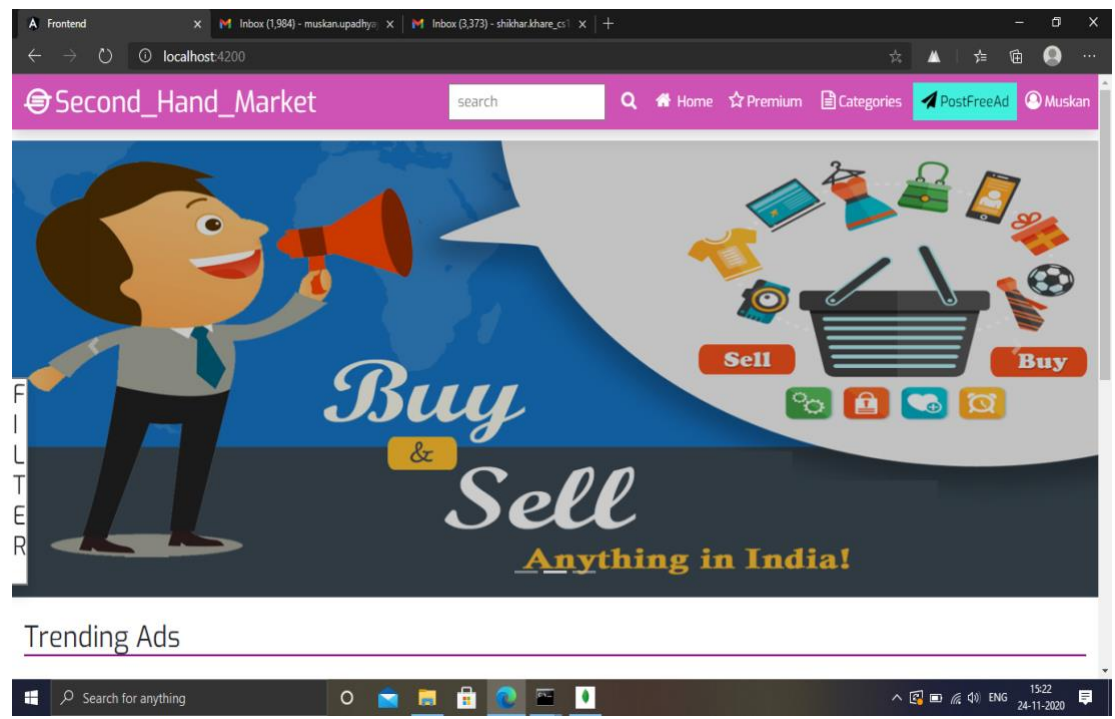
Frontend
Inbox (1,984) - muskan.upadhya
Inbox (3,373) - shikhar.khare_cs
localhost:4200

Second_Hand_Market
search
Home Premium Categories PostFreeAd Muskan

FILTER

Sell
Buy

Buy
&
Sell
Anything in India!

Trending Ads

Search for anything
ENG 15:22 24-11-2020